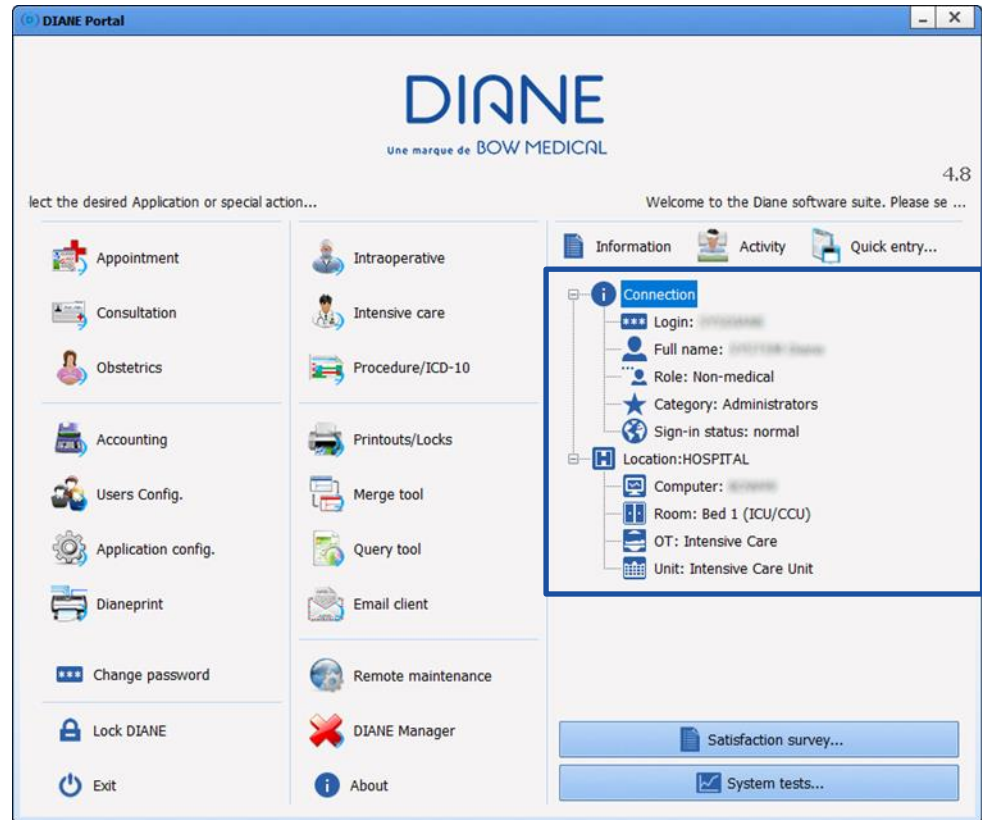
DIANE Portal

DIANE
Une marque de BOW MEDICAL

4.8

lect the desired Application or special action...

Welcome to the Diane software suite. Please se ...

Appointment
Consultation
Obstetrics
Accounting
Users Config.
Application config.
Dianeprint
Change password
Lock DIANE
Exit

Intraoperative
Intensive care
Procedure/ICD-10
Printouts/Locks
Merge tool
Query tool
Email client
Remote maintenance
DIANE Manager
About

Information
Activity
Quick entry...

Connection
Login: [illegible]
Full name: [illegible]
Role: Non-medical
Category: Administrators
Sign-in status: normal
Location:HOSPITAL
Computer: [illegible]
Room: Bed 1 (ICU/CCU)
OT: Intensive Care
Unit: Intensive Care Unit

Satisfaction survey...
System tests...